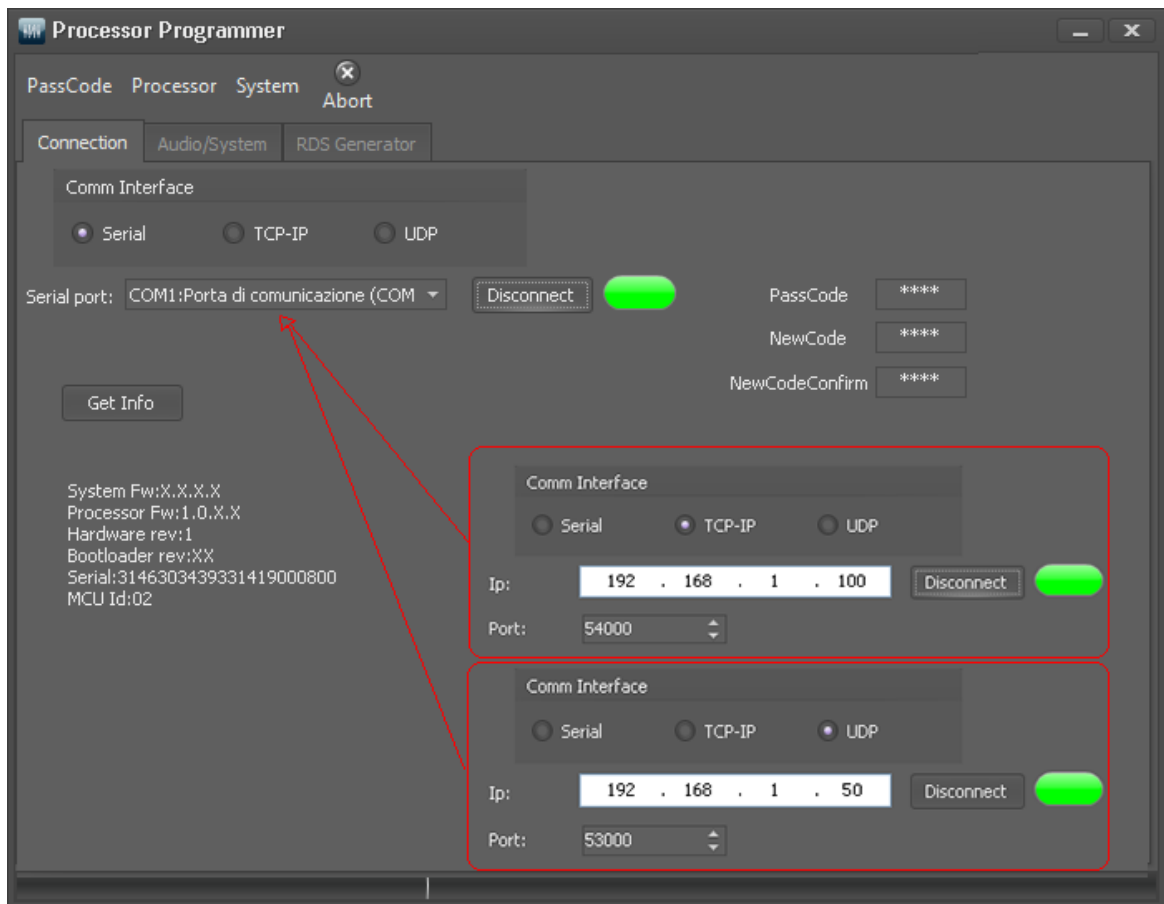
Processor Programmer

PassCode Processor System Abort

Connection Audio/System RDS Generator

Comm Interface

Serial TCP-IP UDP

Serial port: COM1:Porta di comunicazione (COM Disconnect

PassCode ****

NewCode ****

NewCodeConfirm ****

Get Info

System Fw:X.X.X.X
Processor Fw:1.0.X.X
Hardware rev:1
Bootloader rev:XX
Serial:314630343933141900080​0
MCU Id:02

Comm Interface

Serial TCP-IP UDP

Ip: 192 . 168 . 1 . 100 Disconnect

Port: 54000

Comm Interface

Serial TCP-IP UDP

Ip: 192 . 168 . 1 . 50 Disconnect

Port: 53000